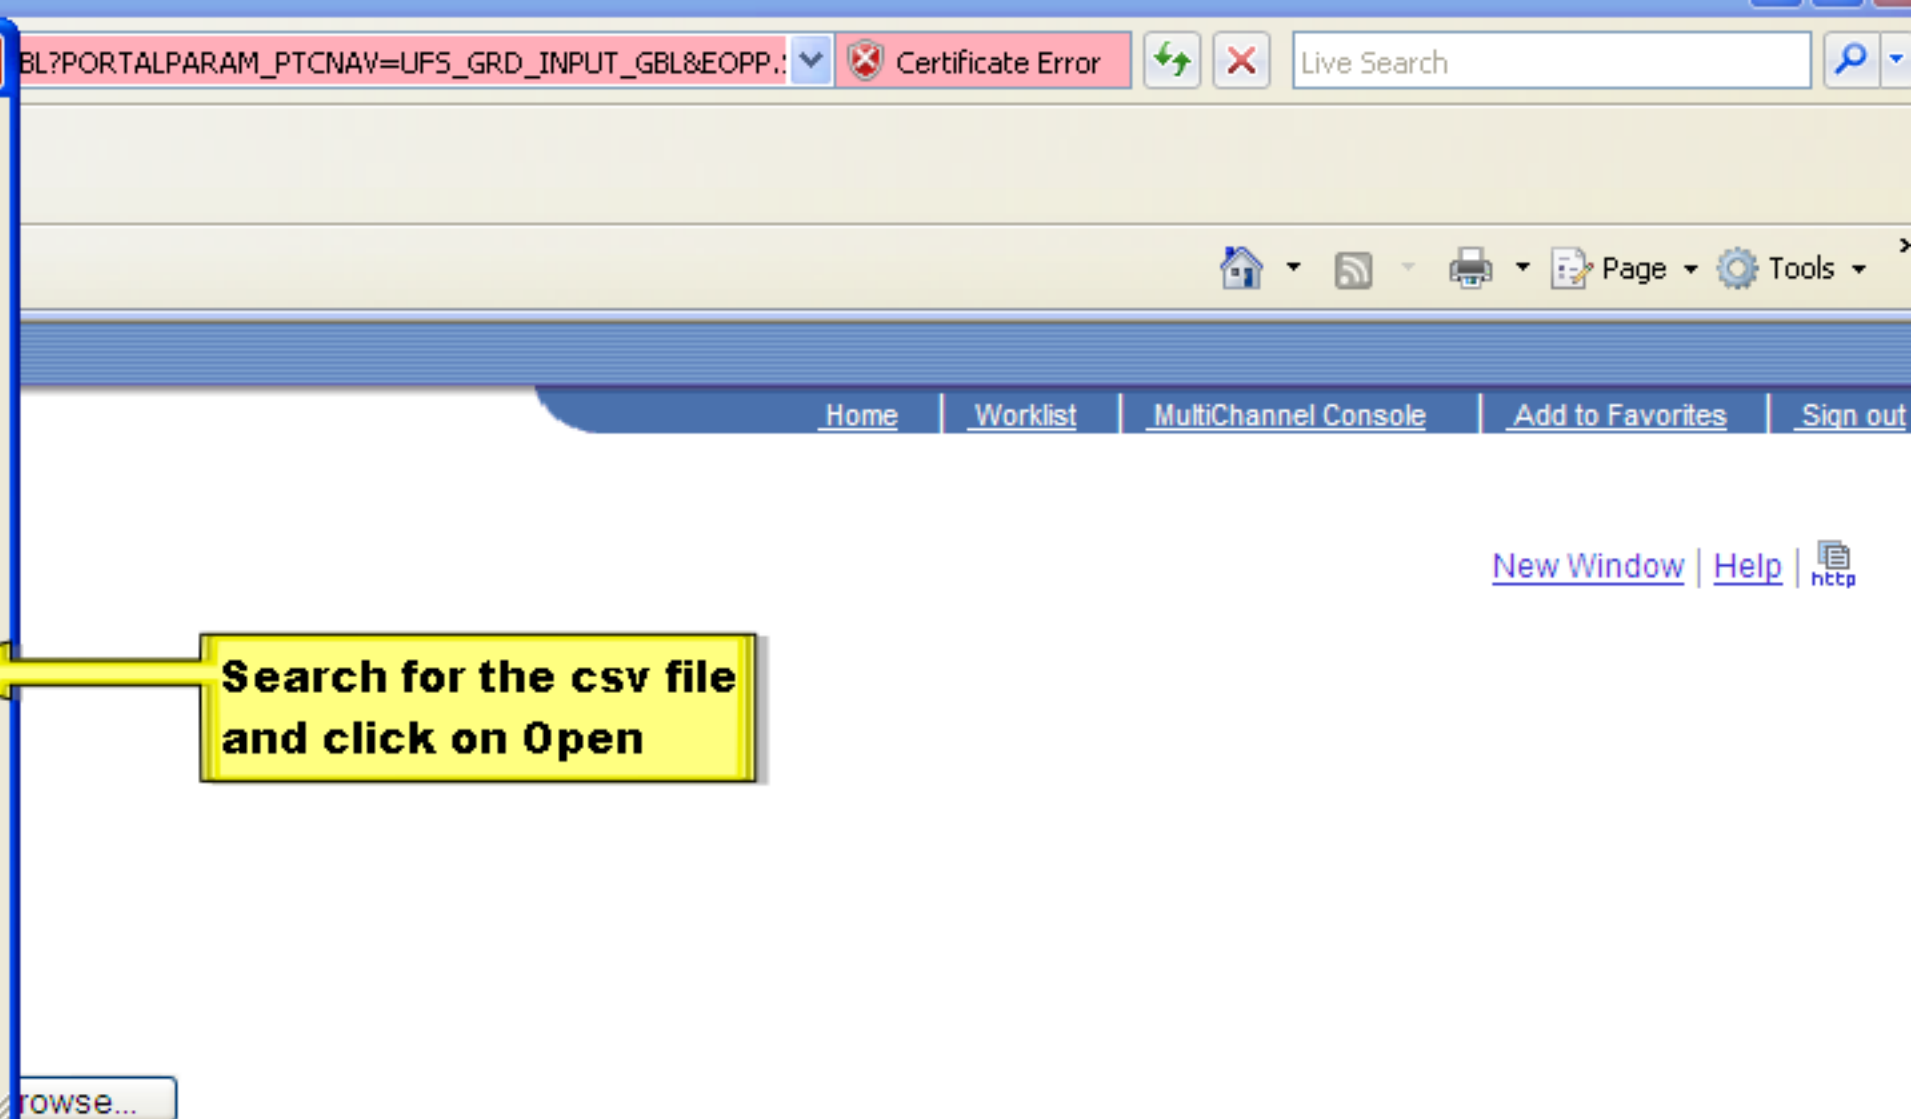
BL?PORTALPARAM_PTCNAV=UFS_GRD_INPUT_GBL&EOPP.: Certificate Error

Live Search

Page Tools

Home | Worklist | MultiChannel Console | Add to Favorites | Sign out

New Window | Help | http

Search for the csv file and click on Open

rowse...